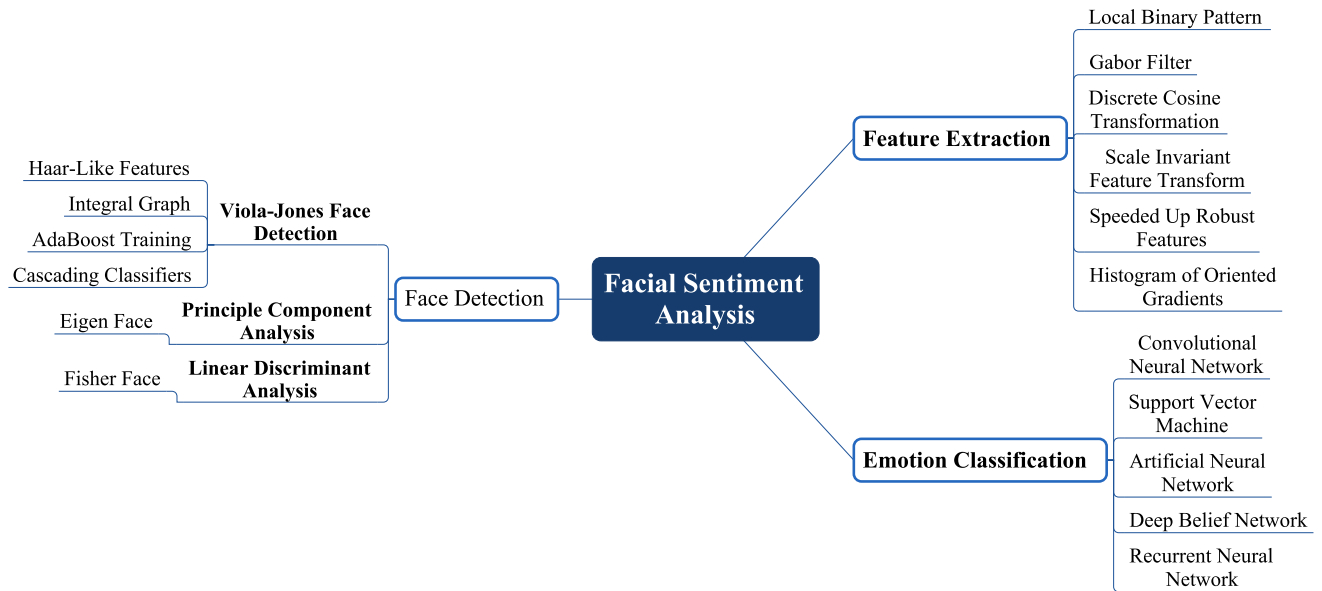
Facial Sentiment Analysis

Face Detection

Viola-Jones Face Detection

Haar-Like Features

Integral Graph

AdaBoost Training

Cascading Classifiers

Principle Component Analysis

Eigen Face

Linear Discriminant Analysis

Fisher Face

Feature Extraction

Local Binary Pattern

Gabor Filter

Discrete Cosine Transformation

Scale Invariant Feature Transform

Speeded Up Robust Features

Histogram of Oriented Gradients

Emotion Classification

Convolutional Neural Network

Support Vector Machine

Artificial Neural Network

Deep Belief Network

Recurrent Neural Network